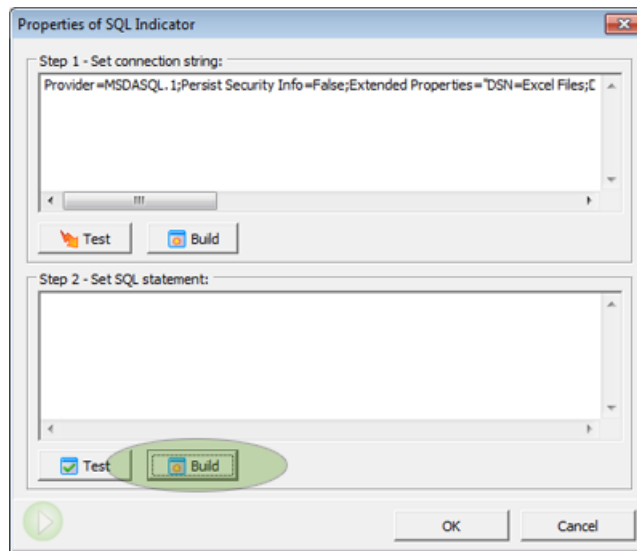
Properties of SQL Indicator

Step 1 - Set connection string:

Provider=MSDASQL.1;Persist Security Info=False;Extended Properties="DSN=Excel Files;D

Test

Build

Step 2 - Set SQL statement:

Test

Build

OK

Cancel